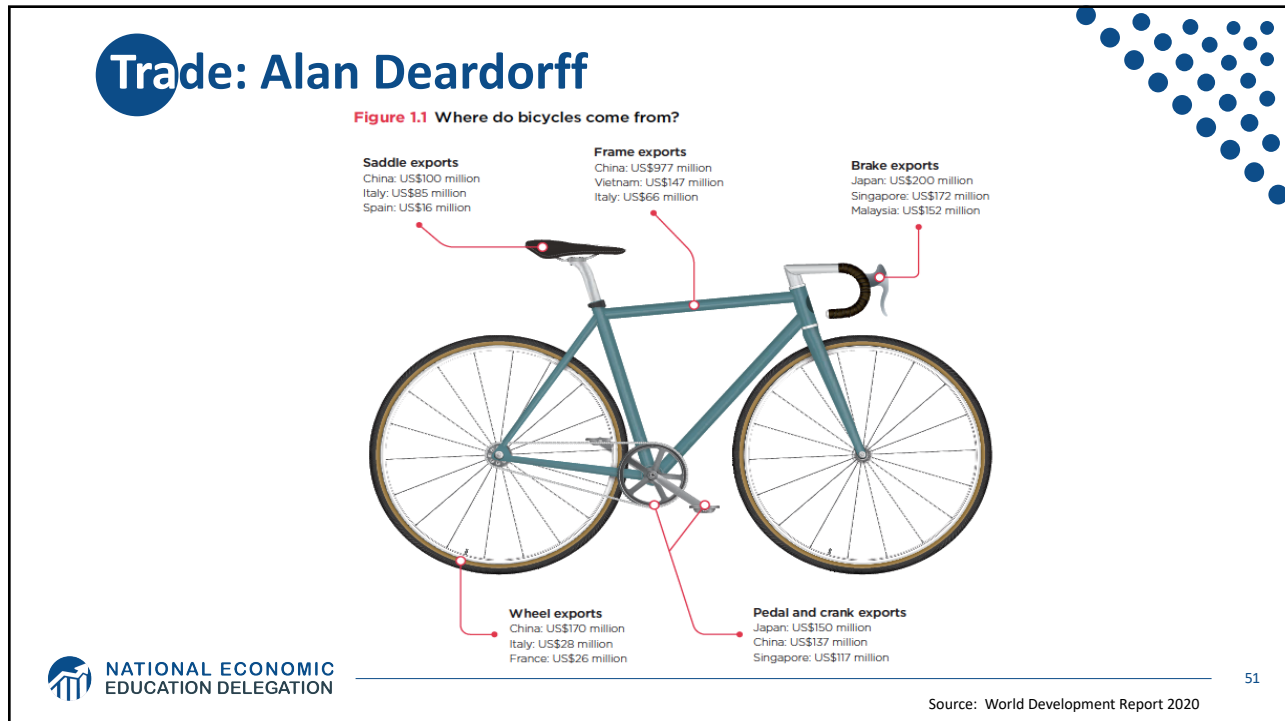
Trade: Alan Deardorff

Figure 1.1 Where do bicycles come from?

Saddle exports
China: US$100 million
Italy: US$85 million
Spain: US$16 million

Frame exports
China: US$977 million
Vietnam: US$147 million
Italy: US$66 million

Brake exports
Japan: US$200 million
Singapore: US$172 million
Malaysia: US$152 million

Wheel exports
China: US$170 million
Italy: US$28 million
France: US$26 million

Pedal and crank exports
Japan: US$150 million
China: US$137 million
Singapore: US$117 million

NATIONAL ECONOMIC EDUCATION DELEGATION

51

Source: World Development Report 2020